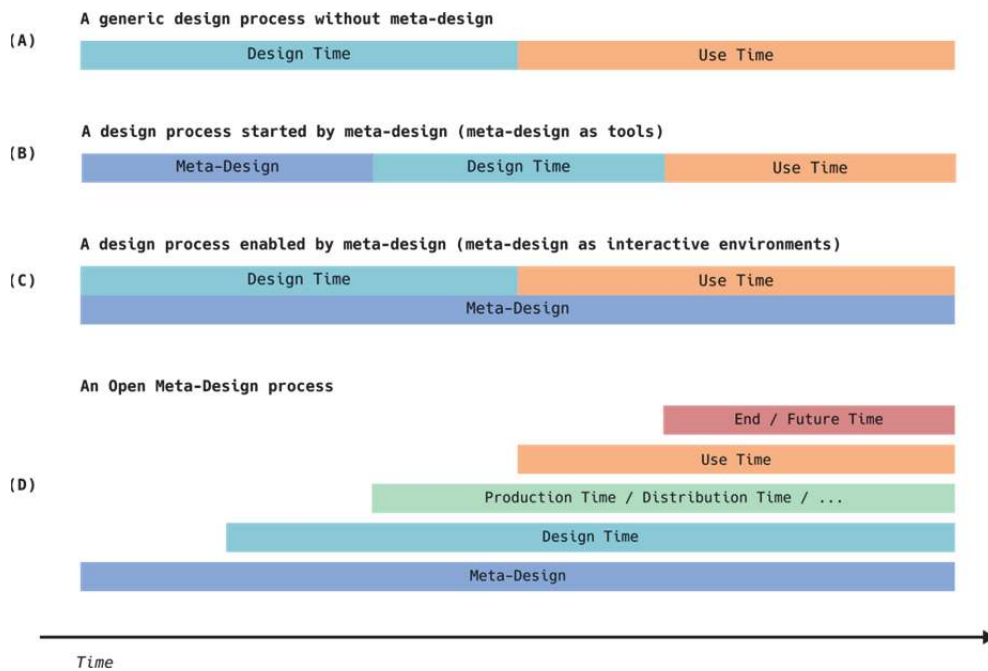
(A)
A generic design process without meta-design
Design Time
Use Time

(B)
A design process started by meta-design (meta-design as tools)
Meta-Design
Design Time
Use Time

(C)
A design process enabled by meta-design (meta-design as interactive environments)
Design Time
Use Time
Meta-Design

(D)
An Open Meta-Design process
End / Future Time
Use Time
Production Time / Distribution Time / ...
Design Time
Meta-Design

Time